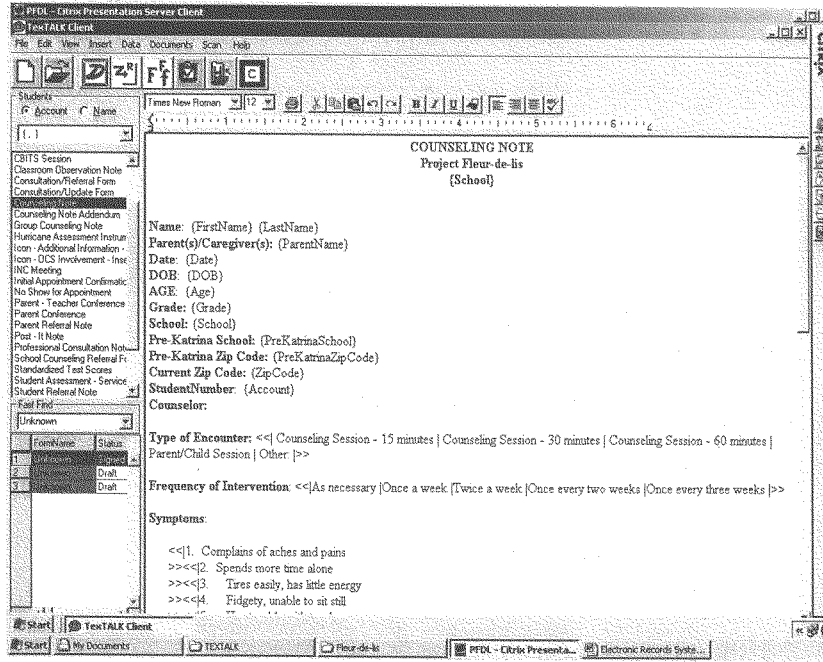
PFDL - Citrix Presentation Server Client
TexTALK Client
File Edit View Insert Data Documents Scan Help

Students
Account Name
[.]

CBITS Session
Classroom Observation Note
Consultation/Referral Form
Consultation/Update Form
Counseling Note
Counseling Note Addendum
Group Counseling Note
Hurricane Assessment Instrum
Icon - Additional Information -
Icon - OCS Involvement - Inse
INC Meeting
Initial Appointment Confirmatic
No Show for Appointment
Parent - Teacher Conference
Parent Conference
Parent Referral Note
Post - It Note
Professional Consultation Note
School Counseling Referral Fo
Standardized Test Scores
Student Assessment - Service
Student Referral Note
Fast Find
Unknown

| | FormName | Status |
|---|---|---|
| 1 | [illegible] | Signed |
| 2 | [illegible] | Draft |
| 3 | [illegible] | Draft |

Times New Roman 12

COUNSELING NOTE
Project Fleur-de-lis
{School}

Name: {FirstName} {LastName}
Parent(s)/Caregiver(s): {ParentName}
Date: {Date}
DOB: {DOB}
AGE: {Age}
Grade: {Grade}
School: {School}
Pre-Katrina School: {PreKatrinaSchool}
Pre-Katrina Zip Code: {PreKatrinaZipCode}
Current Zip Code: {ZipCode}
StudentNumber: {Account}
Counselor:

Type of Encounter: <<| Counseling Session - 15 minutes | Counseling Session - 30 minutes | Counseling Session - 60 minutes | Parent/Child Session | Other: |>>

Frequency of Intervention: <<|As necessary |Once a week |Twice a week |Once every two weeks |Once every three weeks |>>

Symptoms:

<<|1. Complains of aches and pains
>><<|2. Spends more time alone
>><<|3. Tires easily, has little energy
>><<|4. Fidgety, unable to sit still

Start TexTALK Client
Start My Documents TEXTALK Fleur-de-lis PFDL - Citrix Presenta... Electronic Records Syste...